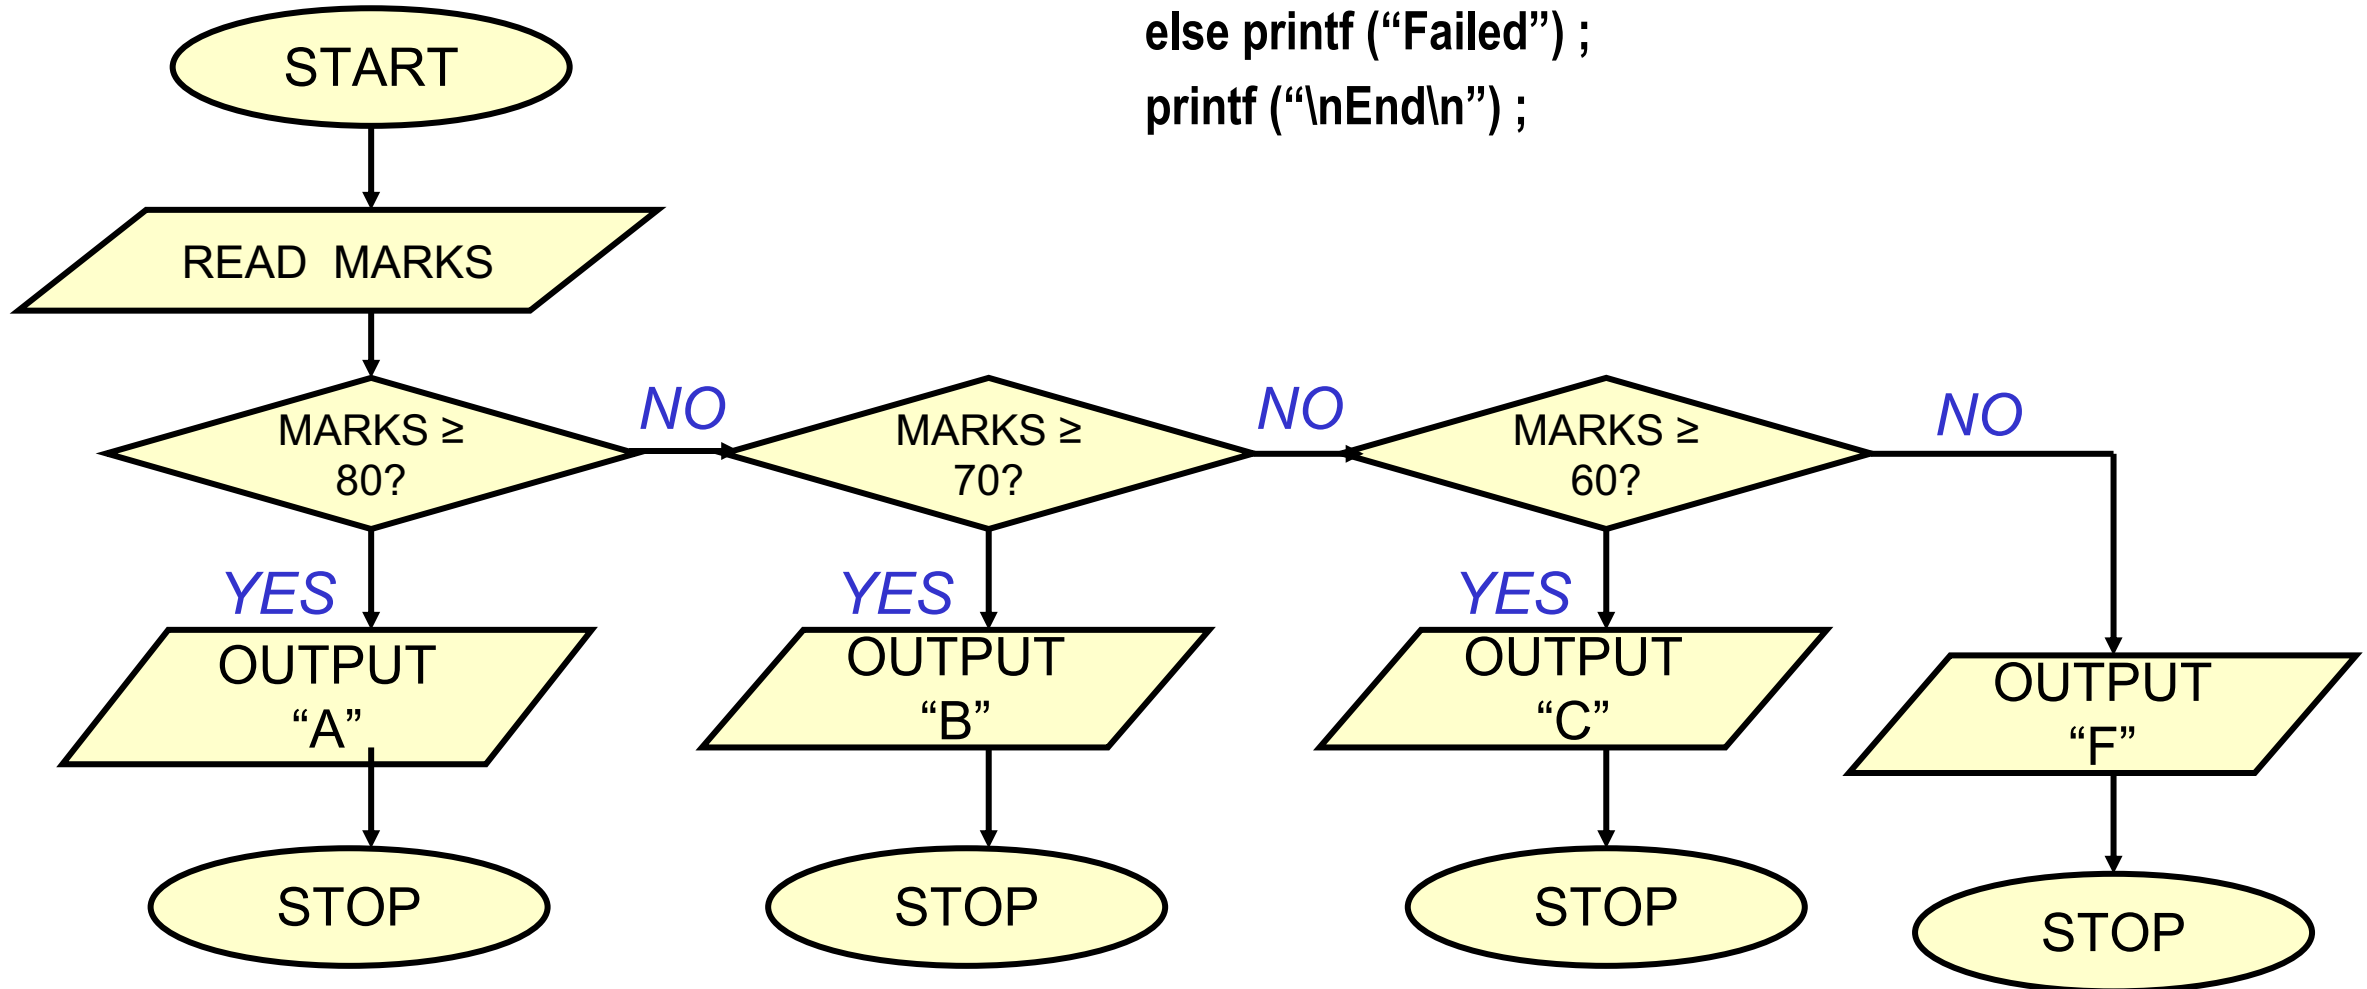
else printf (“Failed”) ;
printf (“\nEnd\n”) ;

START

READ MARKS

MARKS ≥ 80?

NO

MARKS ≥ 70?

NO

MARKS ≥ 60?

NO

YES

YES

YES

OUTPUT “A”

OUTPUT “B”

OUTPUT “C”

OUTPUT “F”

STOP

STOP

STOP

STOP